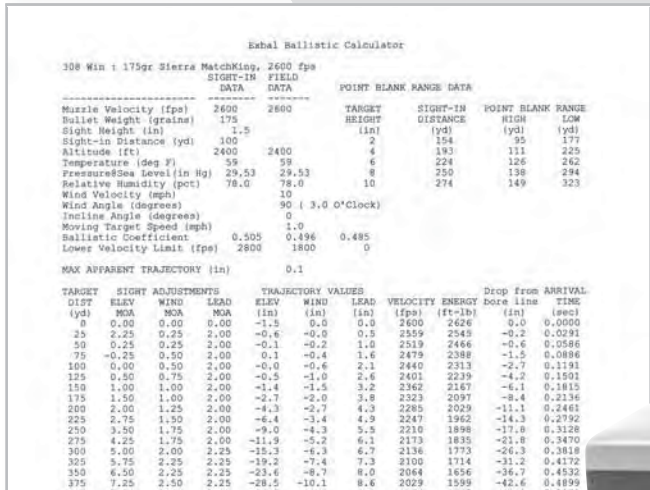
Exbal Ballistic Calculator

308 Win : 175gr Sierra MatchKing, 2600 fps

| | SIGHT-IN DATA | FIELD DATA |
|---|---|---|
| Muzzle Velocity (fps) | 2600 | 2600 |
| Bullet Weight (grains) | 175 | |
| Sight Height (in) | 1.5 | |
| Sight-in Distance (yd) | 100 | |
| Altitude (ft) | 2400 | 2400 |
| Temperature (deg F) | 59 | 59 |
| Pressure@Sea Level(in Hg) | 29.53 | 29.53 |
| Relative Humidity (pct) | 78.0 | 78.0 |
| Wind Velocity (mph) | | 10 |
| Wind Angle (degrees) | | 90 ( 3.0 O'Clock) |
| Incline Angle (degrees) | | 0 |
| Moving Target Speed (mph) | | 1.0 |
| Ballistic Coefficient | 0.505 | 0.496 0.485 |
| Lower Velocity Limit (fps) | 2800 | 1800 0 |

POINT BLANK RANGE DATA

| TARGET HEIGHT (in) | SIGHT-IN DISTANCE (yd) | POINT BLANK RANGE HIGH (yd) | LOW (yd) |
|---|---|---|---|
| 2 | 154 | 95 | 177 |
| 4 | 193 | 111 | 225 |
| 6 | 224 | 126 | 262 |
| 8 | 250 | 138 | 294 |
| 10 | 274 | 149 | 323 |

MAX APPARENT TRAJECTORY (in) 0.1

| TARGET DIST (yd) | SIGHT ADJUSTMENTS ELEV MOA | WIND MOA | LEAD MOA | TRAJECTORY VALUES ELEV (in) | WIND (in) | LEAD (in) | VELOCITY (fps) | ENERGY (ft-lb) | Drop from bore line (in) | ARRIVAL TIME (sec) |
|---|---|---|---|---|---|---|---|---|---|---|
| 0 | 0.00 | 0.00 | 0.00 | -1.5 | 0.0 | 0.0 | 2600 | 2626 | 0.0 | 0.0000 |
| 25 | 2.25 | 0.25 | 2.00 | -0.6 | -0.0 | 0.5 | 2559 | 2545 | -0.2 | 0.0291 |
| 50 | 0.25 | 0.25 | 2.00 | -0.1 | -0.2 | 1.0 | 2519 | 2466 | -0.6 | 0.0586 |
| 75 | -0.25 | 0.50 | 2.00 | 0.1 | -0.4 | 1.6 | 2479 | 2388 | -1.5 | 0.0886 |
| 100 | 0.00 | 0.50 | 2.00 | -0.0 | -0.6 | 2.1 | 2440 | 2313 | -2.7 | 0.1191 |
| 125 | 0.50 | 0.75 | 2.00 | -0.5 | -1.0 | 2.6 | 2401 | 2239 | -4.2 | 0.1501 |
| 150 | 1.00 | 1.00 | 2.00 | -1.4 | -1.5 | 3.2 | 2362 | 2167 | -6.1 | 0.1815 |
| 175 | 1.50 | 1.00 | 2.00 | -2.7 | -2.0 | 3.8 | 2323 | 2097 | -8.4 | 0.2136 |
| 200 | 2.00 | 1.25 | 2.00 | -4.3 | -2.7 | 4.3 | 2285 | 2029 | -11.1 | 0.2461 |
| 225 | 2.75 | 1.50 | 2.00 | -6.4 | -3.4 | 4.9 | 2247 | 1962 | -14.3 | 0.2792 |
| 250 | 3.50 | 1.75 | 2.00 | -9.0 | -4.3 | 5.5 | 2210 | 1898 | -17.8 | 0.3128 |
| 275 | 4.25 | 1.50 | 2.00 | -11.9 | -5.2 | 6.1 | 2173 | 1835 | -21.8 | 0.3470 |
| 300 | 5.00 | 2.00 | 2.25 | -15.3 | -6.3 | 6.7 | 2136 | 1773 | -26.3 | 0.3818 |
| 325 | 5.75 | 2.25 | 2.25 | -19.2 | -7.4 | 7.3 | 2100 | 1714 | -31.2 | 0.4172 |
| 350 | 6.50 | 2.25 | 2.25 | -23.6 | -8.7 | 8.0 | 2064 | 1656 | -36.7 | 0.4532 |
| 375 | 7.25 | 2.50 | 2.25 | -28.5 | -10.1 | 8.6 | 2029 | 1599 | -42.6 | 0.4899 |